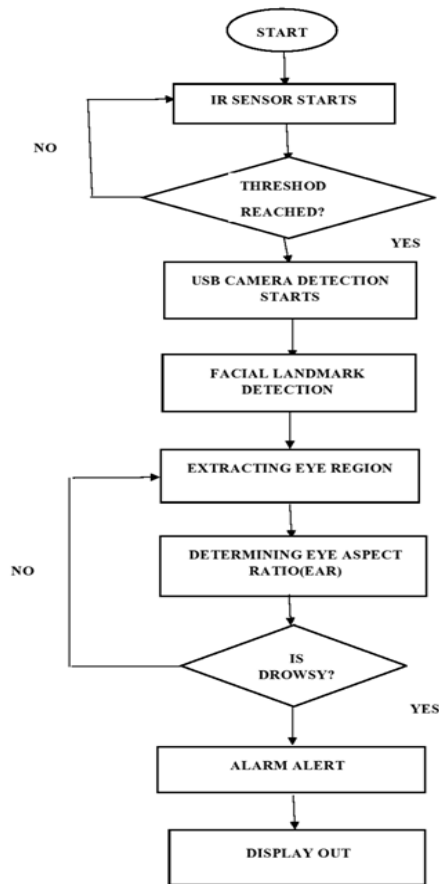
START

IR SENSOR STARTS

NO

THRESHOD REACHED?

YES

USB CAMERA DETECTION STARTS

FACIAL LANDMARK DETECTION

EXTRACTING EYE REGION

NO

DETERMINING EYE ASPECT RATIO(EAR)

IS DROWSY?

YES

ALARM ALERT

DISPLAY OUT